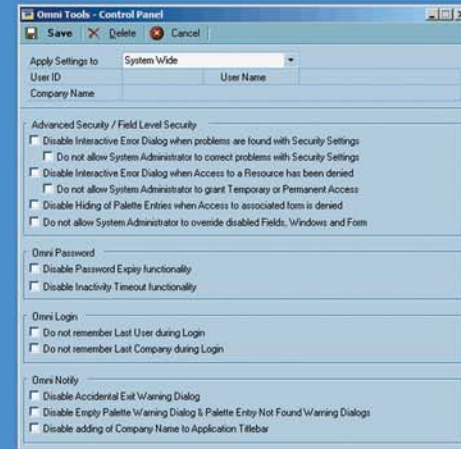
Omni Tools - Control Panel

Save Delete Cancel

Apply Settings to System Wide
User ID User Name
Company Name

Advanced Security / Field Level Security
Disable Interactive Error Dialog when problems are found with Security Settings
Do not allow System Administrator to correct problems with Security Settings
Disable Interactive Error Dialog when Access to a Resource has been denied
Do not allow System Administrator to grant Temporary or Permanent Access
Disable Hiding of Palette Entries when Access to associated form is denied
Do not allow System Administrator to override disabled Fields, Windows and Form

Omni Password
Disable Password Expiry functionality
Disable Inactivity Timeout functionality

Omni Login
Do not remember Last User during Login
Do not remember Last Company during Login

Omni Notify
Disable Accidental Exit Warning Dialog
Disable Empty Palette Warning Dialog & Palette Entry Not Found Warning Dialogs
Disable adding of Company Name to Application Titlebar